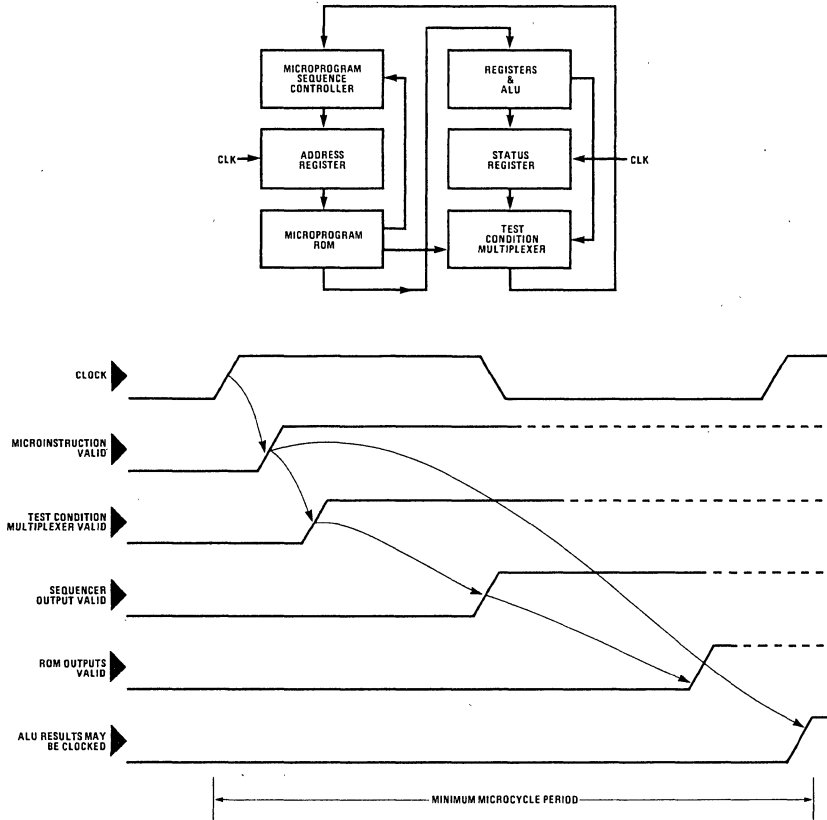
MICROPROGRAM SEQUENCE CONTROLLER

ADDRESS REGISTER

CLK

MICROPROGRAM ROM

REGISTERS & ALU

STATUS REGISTER

CLK

TEST CONDITION MULTIPLEXER

CLOCK

MICROINSTRUCTION VALID

TEST CONDITION MULTIPLEXER VALID

SEQUENCER OUTPUT VALID

ROM OUTPUTS VALID

ALU RESULTS MAY BE CLOCKED

MINIMUM MICROCYCLE PERIOD